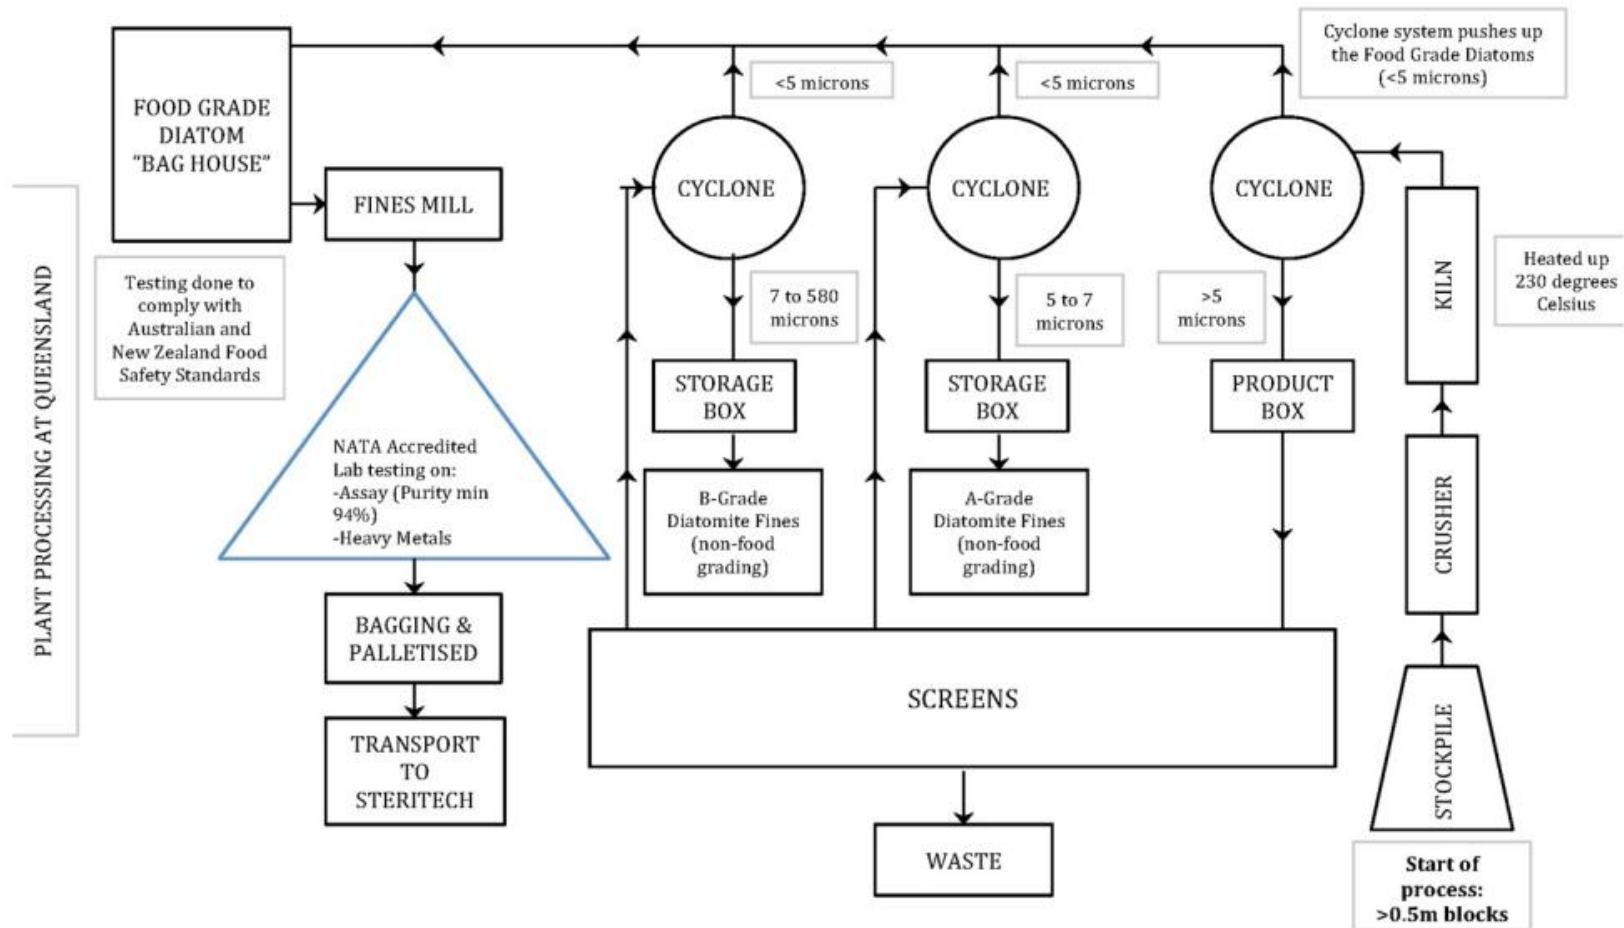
PLANT PROCESSING AT QUEENSLAND

FOOD GRADE DIATOM "BAG HOUSE"

FINES MILL

Testing done to comply with Australian and New Zealand Food Safety Standards

NATA Accredited Lab testing on:
-Assay (Purity min 94%)
-Heavy Metals

BAGGING & PALLETISED

TRANSPORT TO STERITECH

<5 microns

CYCLONE

7 to 580 microns

STORAGE BOX

B-Grade Diatomite Fines (non-food grading)

<5 microns

CYCLONE

5 to 7 microns

STORAGE BOX

A-Grade Diatomite Fines (non-food grading)

Cyclone system pushes up the Food Grade Diatoms (<5 microns)

CYCLONE

>5 microns

PRODUCT BOX

KILN

Heated up 230 degrees Celsius

CRUSHER

STOCKPILE

Start of process: >0.5m blocks

SCREENS

WASTE